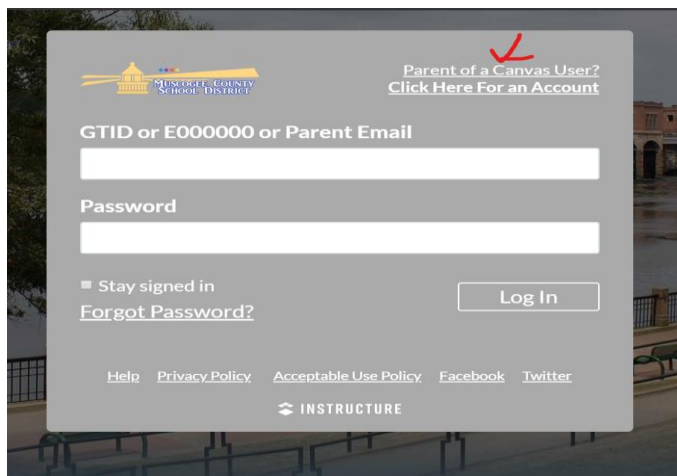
MUSCOGEE COUNTY SCHOOL DISTRICT

Parent of a Canvas User?
Click Here For an Account

GTID or E000000 or Parent Email

Password

Stay signed in

Forgot Password?

Log In

Help Privacy Policy Acceptable Use Policy Facebook Twitter

INSTRUCTURE